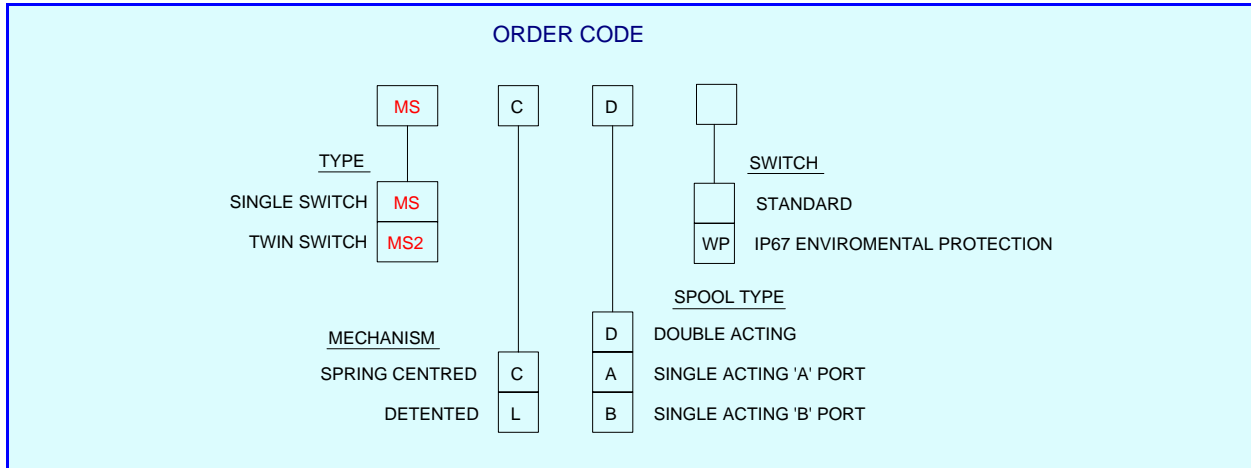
ORDER CODE

MS C D

TYPE
SINGLE SWITCH MS
TWIN SWITCH MS2

SWITCH
STANDARD
WP IP67 ENVIROMENTAL PROTECTION

SPOOL TYPE
D DOUBLE ACTING
A SINGLE ACTING 'A' PORT
B SINGLE ACTING 'B' PORT

MECHANISM
SPRING CENTRED C
DETENTED L